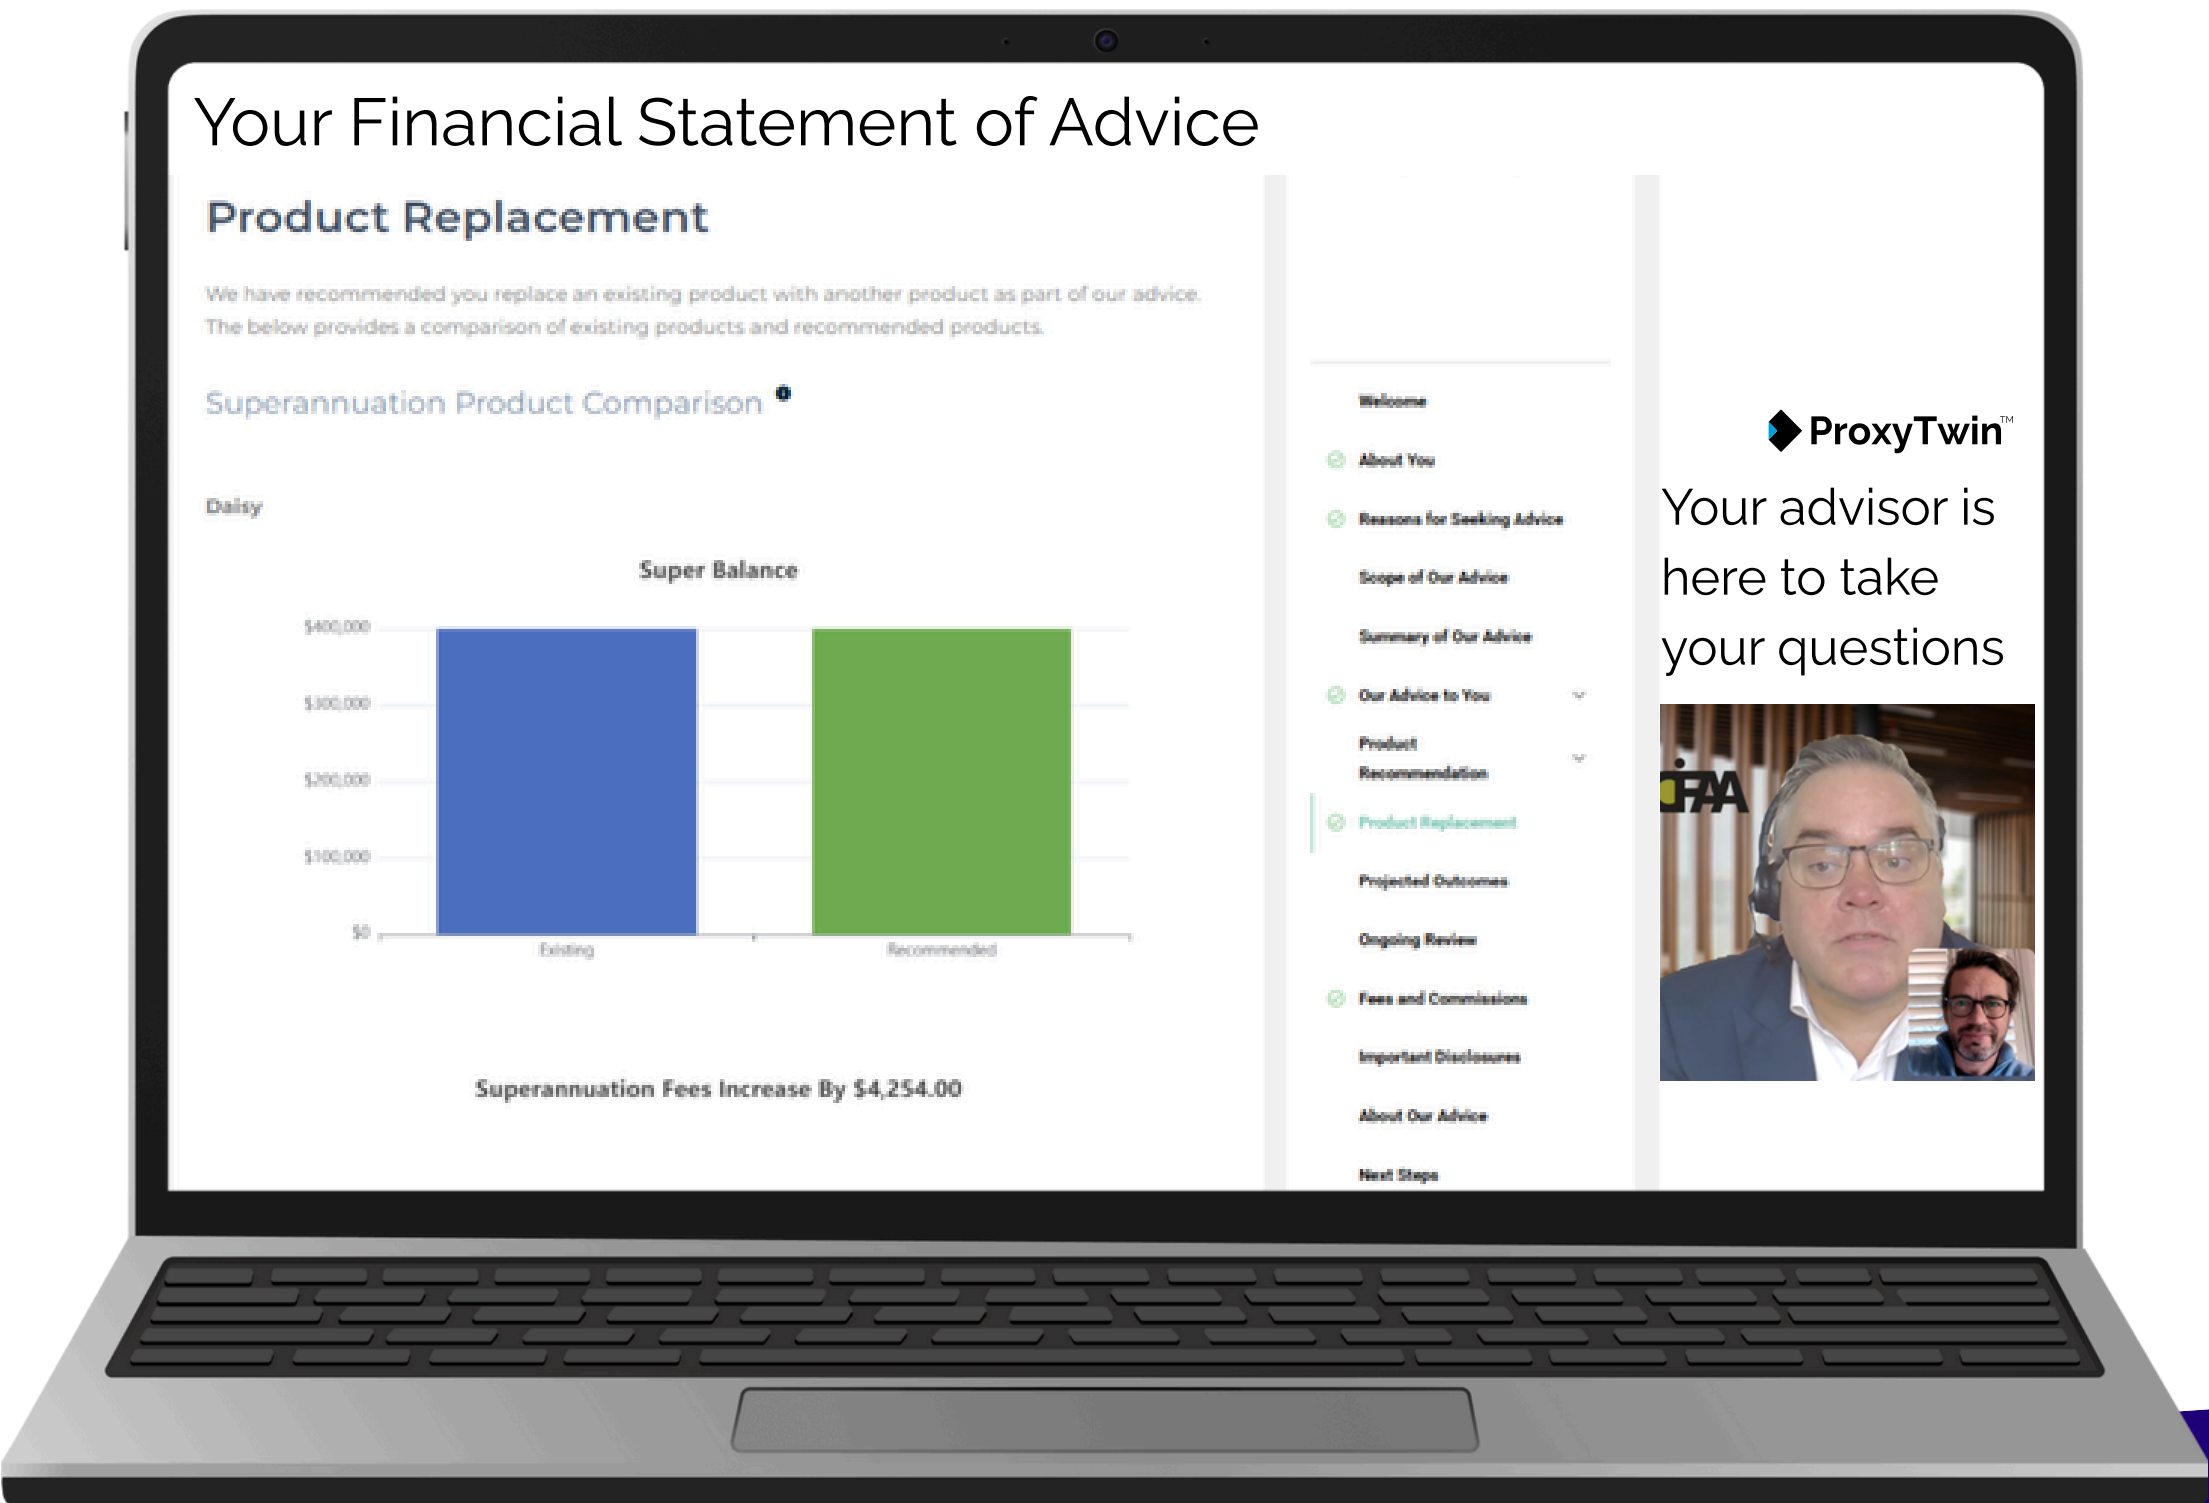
Your Financial Statement of Advice

Product Replacement

We have recommended you replace an existing product with another product as part of our advice. The below provides a comparison of existing products and recommended products.

Superannuation Product Comparison

Daisy

Super Balance

$400,000
$300,000
$200,000
$100,000
$0

Existing
Recommended

Superannuation Fees Increase By $4,254.00

Welcome
About You
Reasons for Seeking Advice
Scope of Our Advice
Summary of Our Advice
Our Advice to You
Product Recommendation
Product Replacement
Projected Outcomes
Ongoing Review
Fees and Commissions
Important Disclosures
About Our Advice
Next Steps

ProxyTwin™

Your advisor is here to take your questions

IFAA